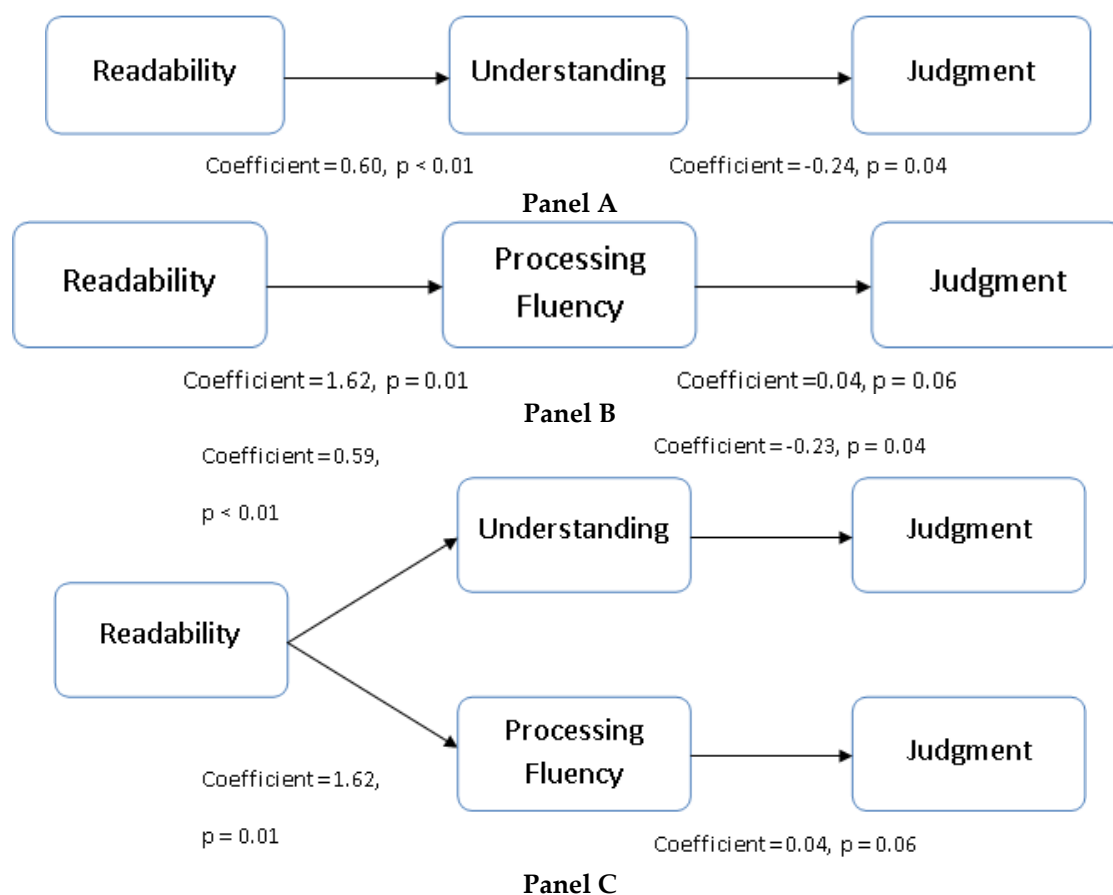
Readability

Understanding

Judgment

Coefficient = 0.60, p < 0.01

Coefficient = -0.24, p = 0.04

Panel A

Readability

Processing Fluency

Judgment

Coefficient = 1.62, p = 0.01

Coefficient = 0.04, p = 0.06

Panel B

Coefficient = -0.23, p = 0.04

Coefficient = 0.59, p < 0.01

Understanding

Judgment

Readability

Processing Fluency

Judgment

Coefficient = 1.62, p = 0.01

Coefficient = 0.04, p = 0.06

Panel C